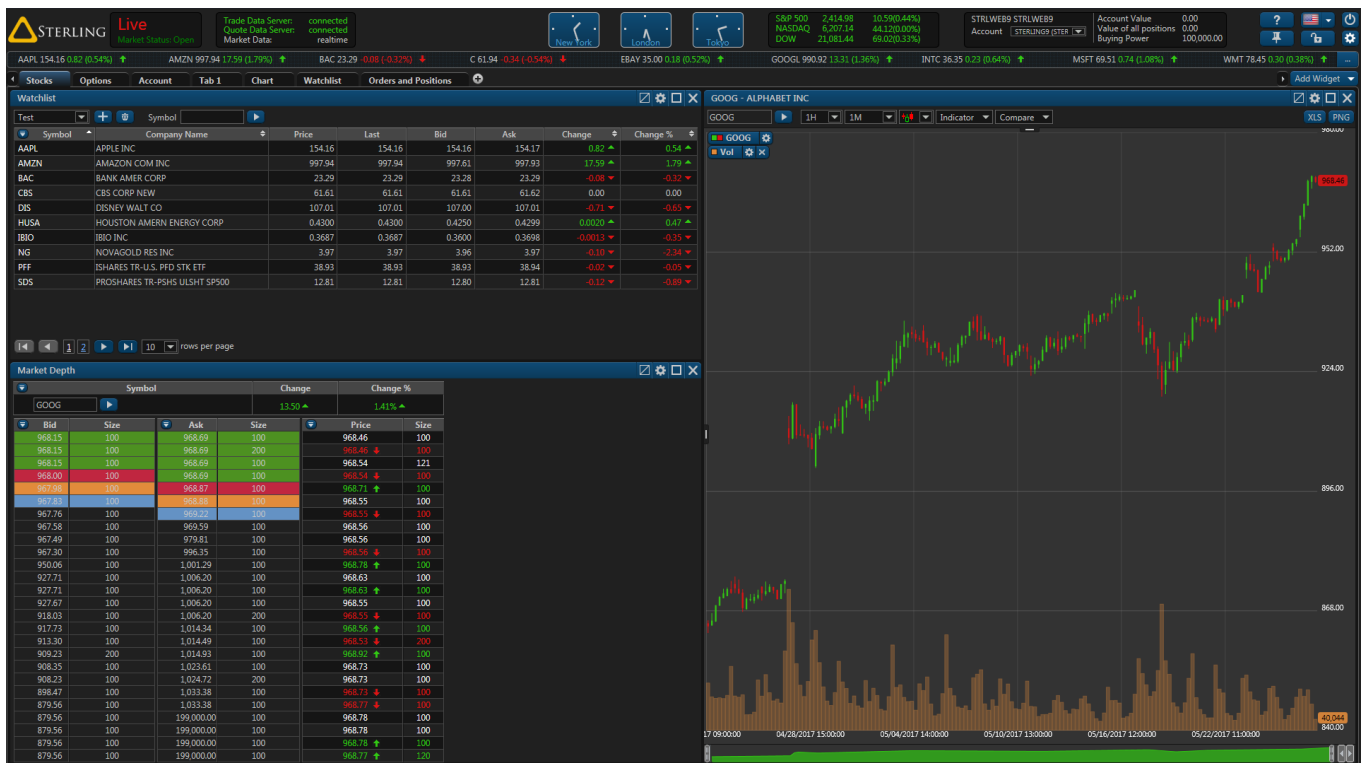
STERLING Live Market Status: Open

Trade Data Server: connected
Quote Data Server: connected
Market Data: realtime

New York London Tokyo

S&P 500 2,414.98 10.59(0.44%)
NASDAQ 6,207.14 44.12(0.00%)
DOW 21,081.44 69.02(0.33%)

STRLWEB9 STRLWEB9
Account STERLING9 (STER

Account Value 0.00
Value of all positions 0.00
Buying Power 100,000.00

AAPL 154.16 0.82 (0.54%) AMZN 997.94 17.59 (1.79%) BAC 23.29 -0.08 (-0.32%) C 61.94 -0.34 (-0.54%) EBAY 35.00 0.18 (0.52%) GOOGL 990.92 13.31 (1.36%) INTC 36.35 0.23 (0.64%) MSFT 69.51 0.74 (1.08%) WMT 78.45 0.30 (0.38%)

Stocks Options Account Tab 1 Chart Watchlist Orders and Positions Add Widget

Watchlist

Test Symbol

| Symbol | Company Name | Price | Last | Bid | Ask | Change | Change % |
|---|---|---|---|---|---|---|---|
| AAPL | APPLE INC | 154.16 | 154.16 | 154.16 | 154.17 | 0.82 | 0.54 |
| AMZN | AMAZON COM INC | 997.94 | 997.94 | 997.61 | 997.93 | 17.59 | 1.79 |
| BAC | BANK AMER CORP | 23.29 | 23.29 | 23.28 | 23.29 | -0.08 | -0.32 |
| CBS | CBS CORP NEW | 61.61 | 61.61 | 61.61 | 61.62 | 0.00 | 0.00 |
| DIS | DISNEY WALT CO | 107.01 | 107.01 | 107.00 | 107.01 | -0.71 | -0.65 |
| HUSA | HOUSTON AMERN ENERGY CORP | 0.4300 | 0.4300 | 0.4250 | 0.4299 | 0.0020 | 0.47 |
| IBIO | IBIO INC | 0.3687 | 0.3687 | 0.3600 | 0.3698 | -0.0013 | -0.35 |
| NG | NOVAGOLD RES INC | 3.97 | 3.97 | 3.96 | 3.97 | -0.10 | -2.34 |
| PFF | ISHARES TR-U.S. PFD STK ETF | 38.93 | 38.93 | 38.93 | 38.94 | -0.02 | -0.05 |
| SDS | PROSHARES TR-PSHS ULSHT SP500 | 12.81 | 12.81 | 12.80 | 12.81 | -0.12 | -0.89 |

1 2 10 rows per page

Market Depth

| Symbol | Change | Change % |
|---|---|---|
| GOOG | 13.50 | 1.41% |

| Bid | Size | Ask | Size | Price | Size |
|---|---|---|---|---|---|
| 968.15 | 100 | 968.69 | 100 | 968.46 | 100 |
| 968.15 | 100 | 968.69 | 200 | 968.46 | 100 |
| 968.15 | 100 | 968.69 | 100 | 968.54 | 121 |
| 968.00 | 100 | 968.69 | 100 | 968.54 | 100 |
| 967.98 | 100 | 968.87 | 100 | 968.71 | 100 |
| 967.83 | 100 | 968.88 | 100 | 968.55 | 100 |
| 967.76 | 100 | 969.22 | 100 | 968.55 | 100 |
| 967.58 | 100 | 969.59 | 100 | 968.56 | 100 |
| 967.49 | 100 | 979.81 | 100 | 968.56 | 100 |
| 967.30 | 100 | 996.35 | 100 | 968.56 | 100 |
| 950.06 | 100 | 1,001.29 | 100 | 968.78 | 100 |
| 927.71 | 100 | 1,006.20 | 100 | 968.63 | 100 |
| 927.71 | 100 | 1,006.20 | 100 | 968.63 | 100 |
| 927.67 | 100 | 1,006.20 | 100 | 968.55 | 100 |
| 918.03 | 100 | 1,006.20 | 200 | 968.55 | 100 |
| 917.73 | 100 | 1,014.34 | 100 | 968.56 | 100 |
| 913.30 | 100 | 1,014.49 | 100 | 968.53 | 200 |
| 909.23 | 200 | 1,014.93 | 100 | 968.92 | 100 |
| 908.35 | 100 | 1,023.61 | 100 | 968.73 | 100 |
| 908.23 | 100 | 1,024.72 | 200 | 968.73 | 100 |
| 898.47 | 100 | 1,033.38 | 100 | 968.73 | 100 |
| 879.56 | 100 | 1,033.38 | 100 | 968.77 | 100 |
| 879.56 | 100 | 199,000.00 | 100 | 968.78 | 100 |
| 879.56 | 100 | 199,000.00 | 100 | 968.78 | 100 |
| 879.56 | 100 | 199,000.00 | 100 | 968.78 | 100 |
| 879.56 | 100 | 199,000.00 | 100 | 968.77 | 120 |

GOOG - ALPHABET INC

GOOG 1H 1M Indicator Compare XLS PNG

GOOG
Vol

980.00
968.46
952.00
924.00
896.00
868.00
840.00
40,044

17 09:00:00 04/28/2017 15:00:00 05/04/2017 14:00:00 05/10/2017 13:00:00 05/16/2017 12:00:00 05/22/2017 11:00:00